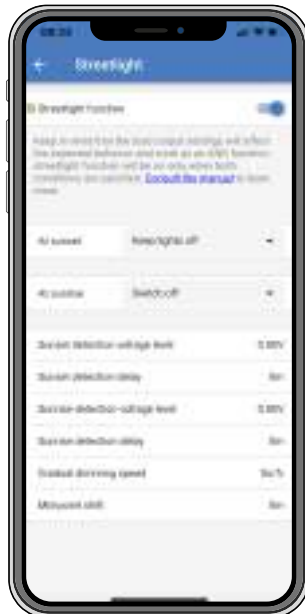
08:33

Streetlight

Streetlight function

Keep in mind that the load output settings will affect the expected behavior and work as an AND function: streetlight function will be on only when both conditions are satisfied. Consult the manual to learn more.

At sunset | Keep lights off

At sunrise | Switch off

Sunset detection voltage level | 5.00V

Sunset detection delay | 5m

Sunrise detection voltage level | 5.00V

Sunrise detection delay | 5m

Gradual dimming speed | 5s/%

Midpoint shift | 5m